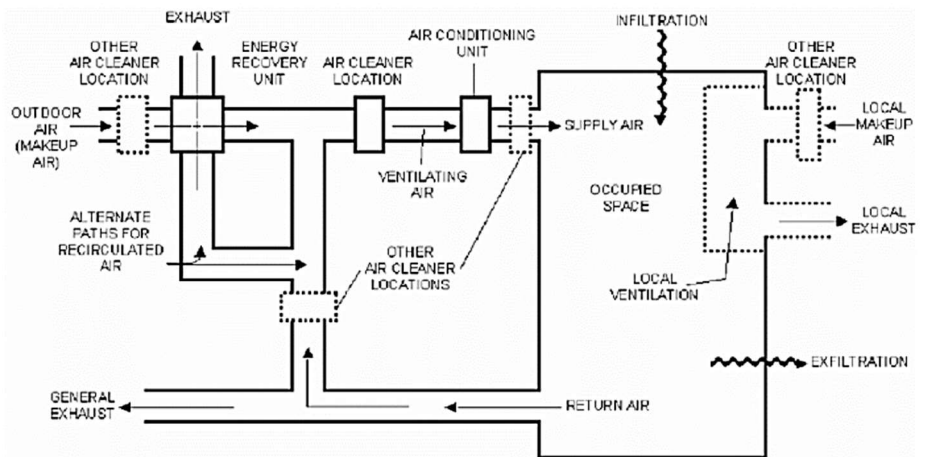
EXHAUST

OTHER AIR CLEANER LOCATION

ENERGY RECOVERY UNIT

AIR CLEANER LOCATION

AIR CONDITIONING UNIT

INFILTRATION

OTHER AIR CLEANER LOCATION

OUTDOOR AIR (MAKEUP AIR)

SUPPLY AIR

LOCAL MAKEUP AIR

VENTILATING AIR

OCCUPIED SPACE

ALTERNATE PATHS FOR RECIRCULATED AIR

LOCAL EXHAUST

OTHER AIR CLEANER LOCATIONS

LOCAL VENTILATION

EXFILTRATION

GENERAL EXHAUST

RETURN AIR